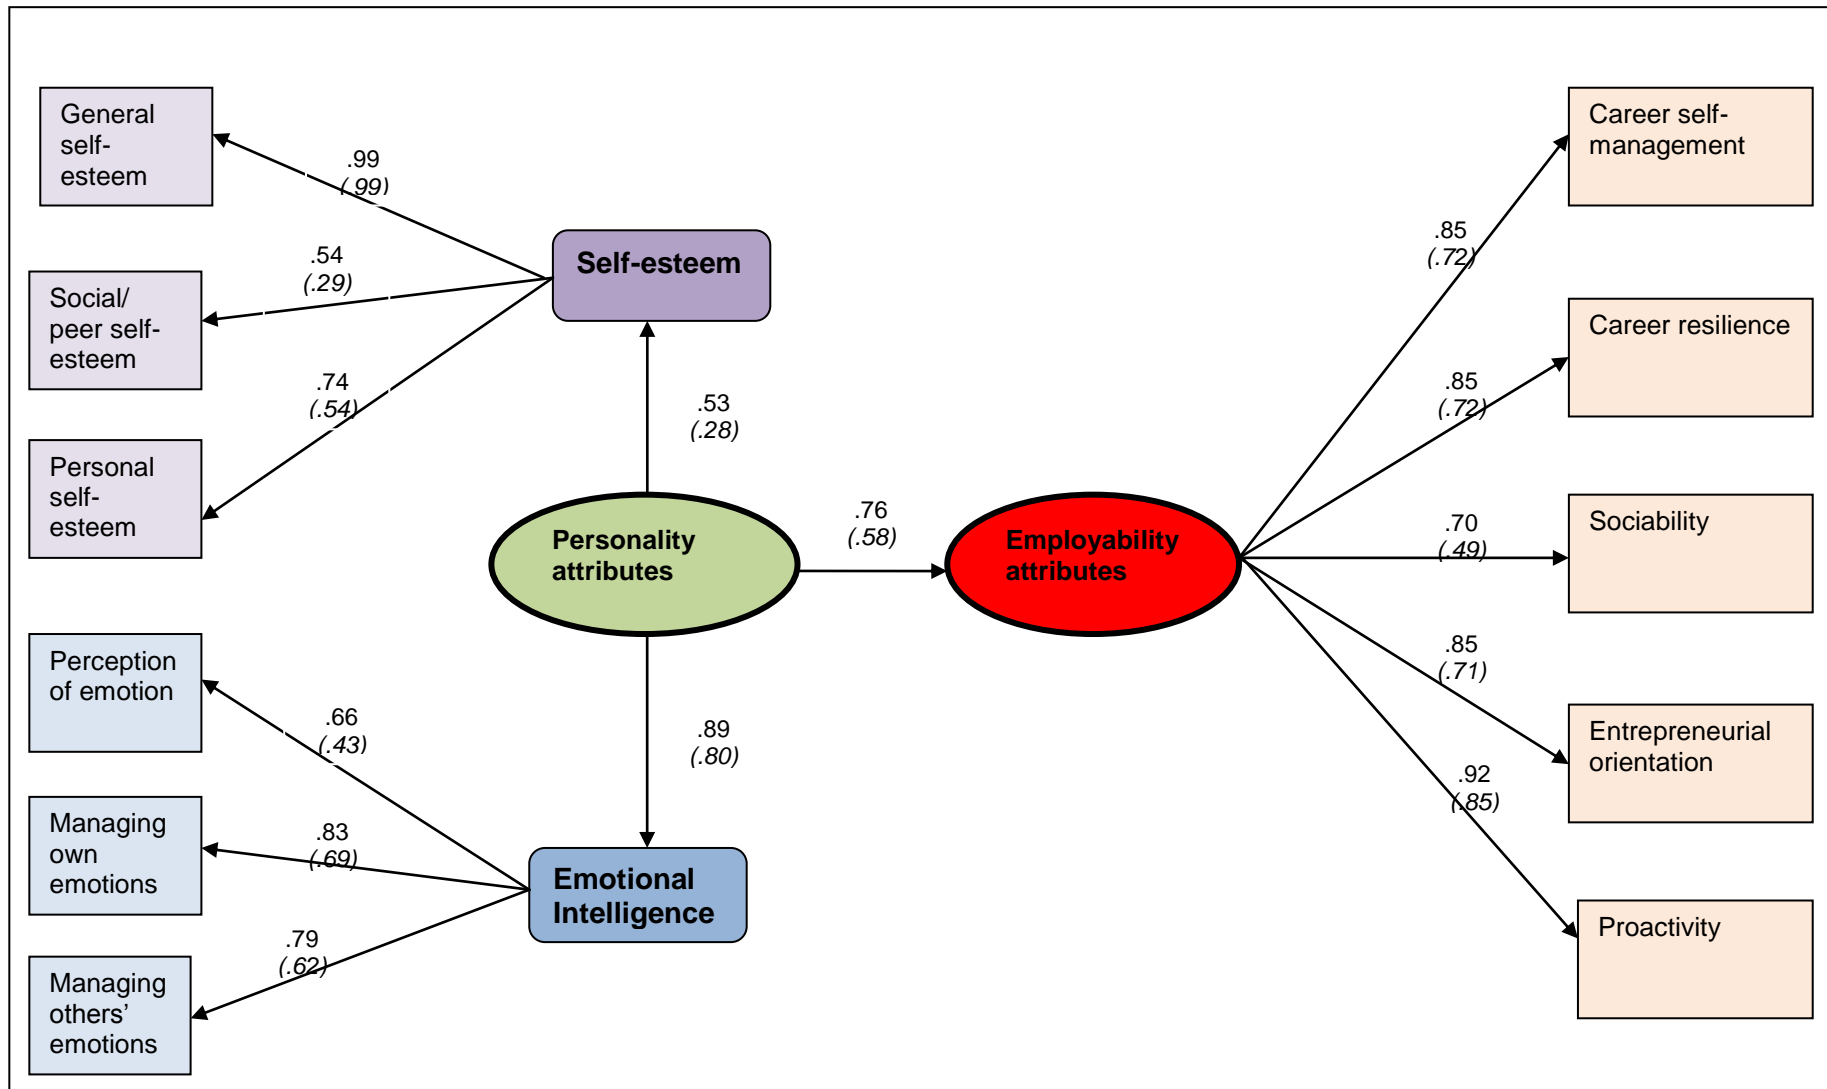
General self-esteem

.99
(.99)

Self-esteem

Social/ peer self-esteem

.54
(.29)

.74
(.54)

Personal self-esteem

.53
(.28)

Personality attributes

.76
(.58)

Employability attributes

Perception of emotion

.66
(.43)

.89
(.80)

Managing own emotions

.83
(.69)

Emotional Intelligence

.79
(.62)

Managing others' emotions

Career self-management

.85
(.72)

Career resilience

.85
(.72)

Sociability

.70
(.49)

.85
(.71)

Entrepreneurial orientation

.92
(.85)

Proactivity